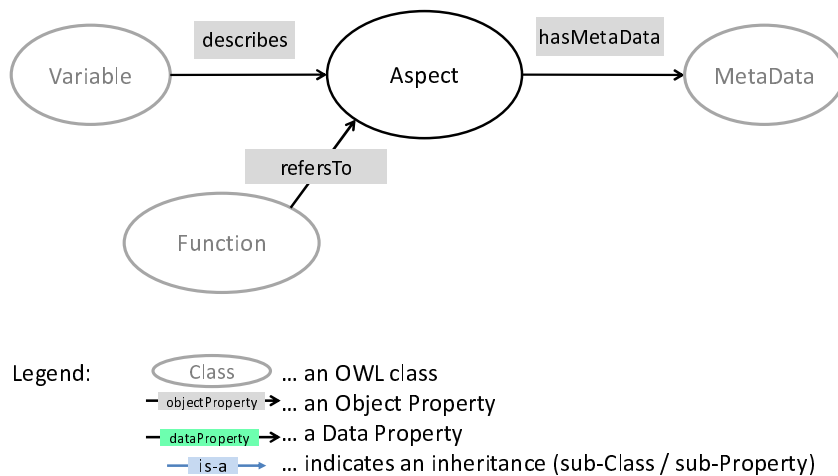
describes

hasMetaData

Variable

Aspect

MetaData

refersTo

Function

Legend:

Class ... an OWL class

objectProperty ... an Object Property

dataProperty ... a Data Property

is-a ... indicates an inheritance (sub-Class / sub-Property)